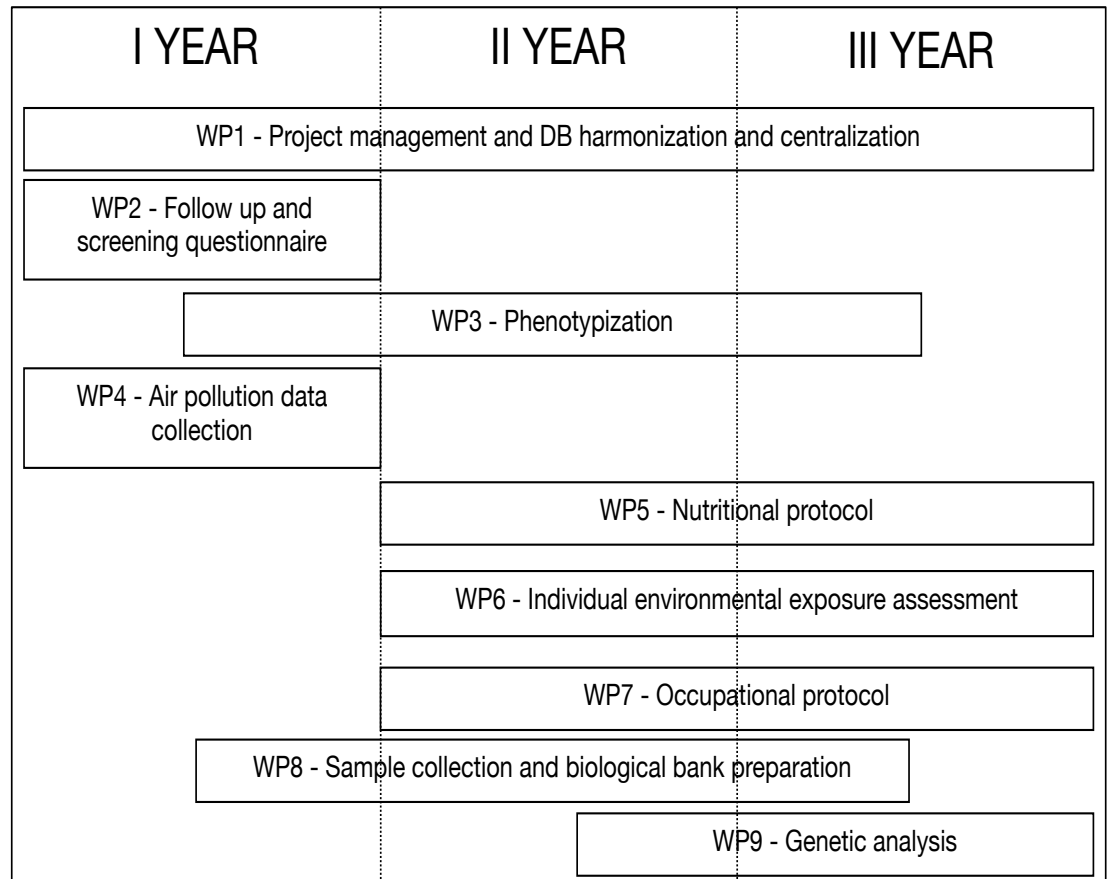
I YEAR

II YEAR

III YEAR

WP1 - Project management and DB harmonization and centralization

WP2 - Follow up and screening questionnaire

WP3 - Phenotypization

WP4 - Air pollution data collection

WP5 - Nutritional protocol

WP6 - Individual environmental exposure assessment

WP7 - Occupational protocol

WP8 - Sample collection and biological bank preparation

WP9 - Genetic analysis